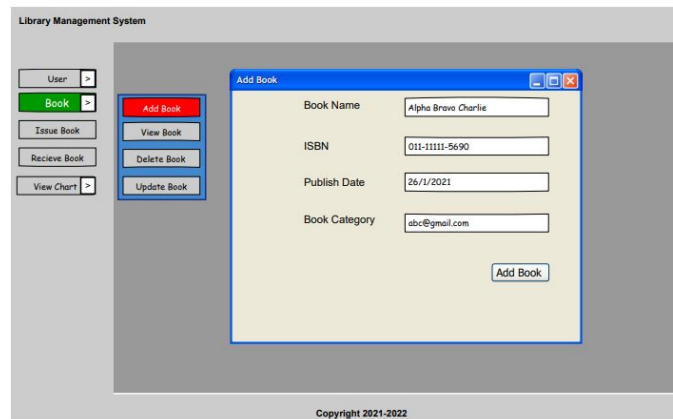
Library Management System

User >
Book >
Issue Book
Recieve Book
View Chart >

Add Book
View Book
Delete Book
Update Book

Add Book

Book Name Alpha Bravo Charlie

ISBN 011-11111-5690

Publish Date 26/1/2021

Book Category abc@gmail.com

Add Book

Copyright 2021-2022